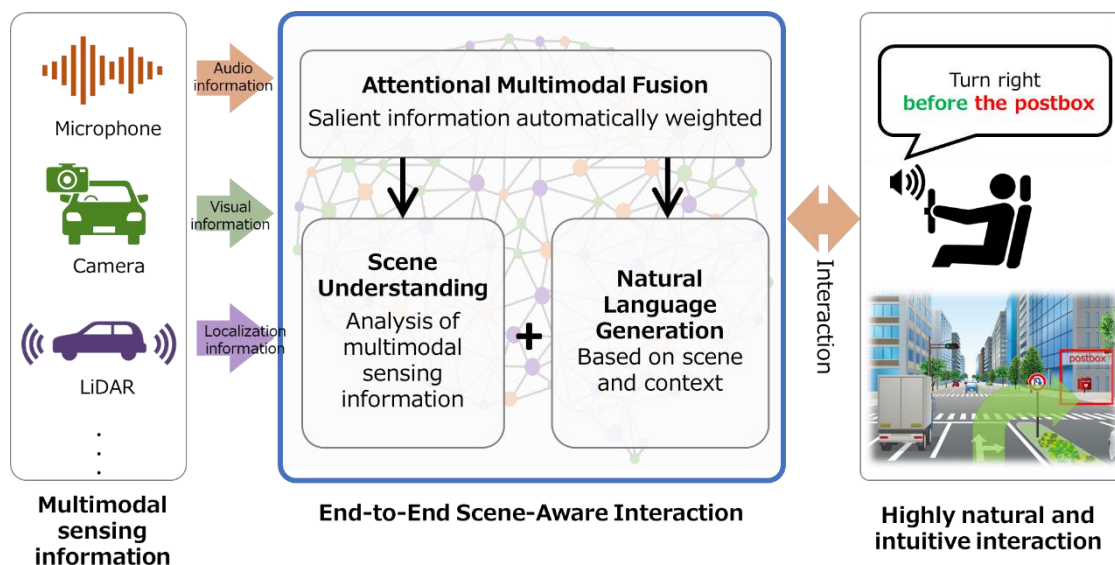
Microphone

Camera

LiDAR

Multimodal sensing information

Audio information

Visual information

Localization information

Attentional Multimodal Fusion
Salient information automatically weighted

Scene Understanding
Analysis of multimodal sensing information

+

Natural Language Generation
Based on scene and context

End-to-End Scene-Aware Interaction

Interaction

Turn right before the postbox

postbox

Highly natural and intuitive interaction